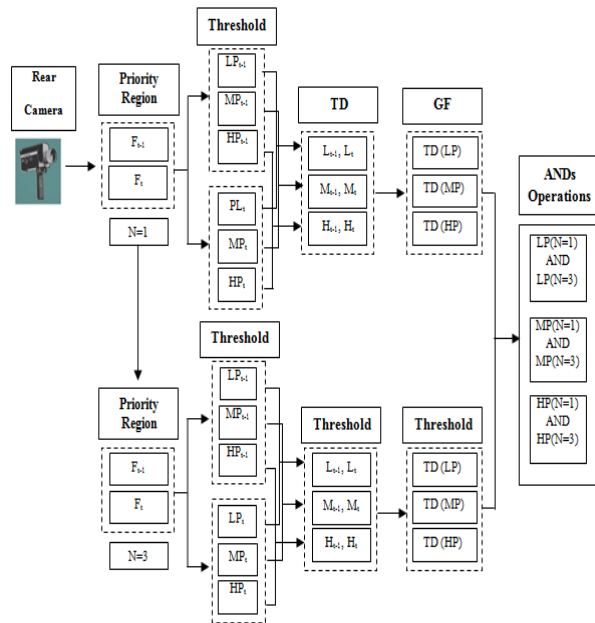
Rear Camera

Priority Region

$F_{t-1}$

$F_t$

N=1

Threshold

$LP_{t-1}$

$MP_{t-1}$

$HP_{t-1}$

$PL_t$

$MP_t$

$HP_t$

TD

$L_{t-1}, L_t$

$M_{t-1}, M_t$

$H_{t-1}, H_t$

GF

TD (LP)

TD (MP)

TD (HP)

ANDs Operations

LP(N=1) AND LP(N=3)

MP(N=1) AND MP(N=3)

HP(N=1) AND HP(N=3)

Threshold

Priority Region

$F_{t-1}$

$F_t$

N=3

$LP_{t-1}$

$MP_{t-1}$

$HP_{t-1}$

$LP_t$

$MP_t$

$HP_t$

Threshold

$L_{t-1}, L_t$

$M_{t-1}, M_t$

$H_{t-1}, H_t$

Threshold

TD (LP)

TD (MP)

TD (HP)